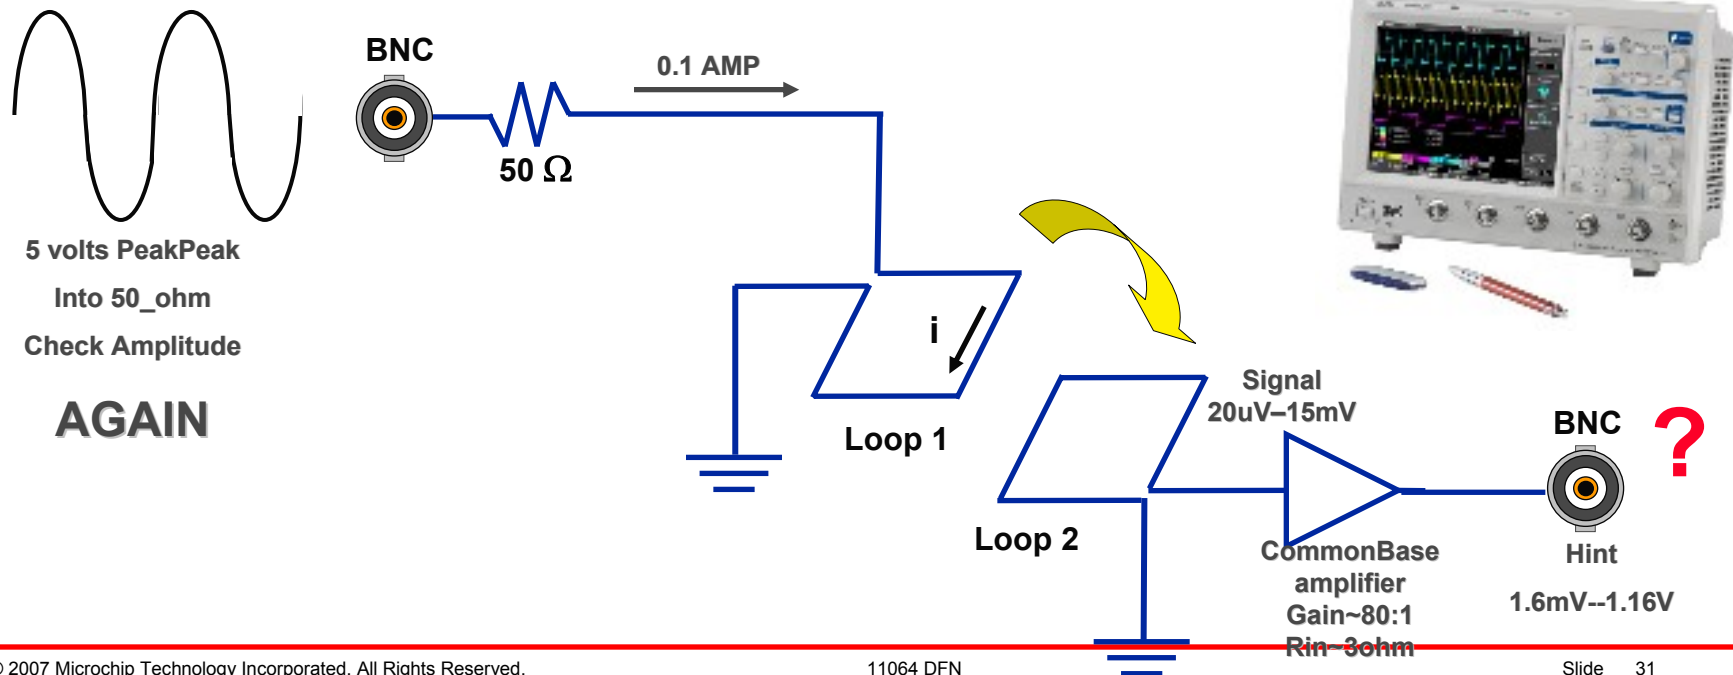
5 volts PeakPeak

Into 50_ohm

Check Amplitude

AGAIN

BNC

50 Ω

0.1 AMP

i

Loop 1

Loop 2

Signal 20uV–15mV

CommonBase amplifier Gain~80:1 Rin~3ohm

BNC

?

Hint

1.6mV--1.16V

© 2007 Microchip Technology Incorporated. All Rights Reserved.

11064 DFN

Slide 31